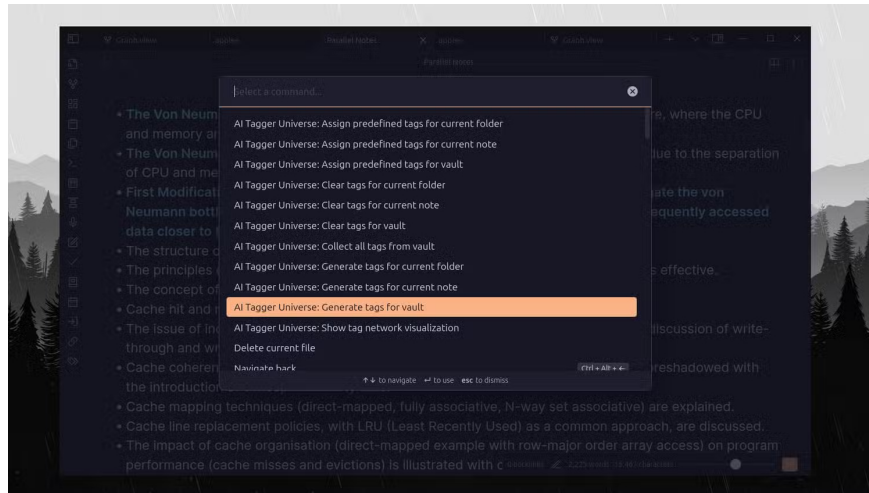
Select a command...

AI Tagger Universe: Assign predefined tags for current folder
AI Tagger Universe: Assign predefined tags for current note
AI Tagger Universe: Assign predefined tags for vault
AI Tagger Universe: Clear tags for current folder
AI Tagger Universe: Clear tags for current note
AI Tagger Universe: Clear tags for vault
AI Tagger Universe: Collect all tags from vault
AI Tagger Universe: Generate tags for current folder
AI Tagger Universe: Generate tags for current note
AI Tagger Universe: Generate tags for vault
AI Tagger Universe: Show tag network visualization
Delete current file
Navigate back Ctrl + Alt + ←
↑↓ to navigate ↵ to use esc to dismiss

• The Von Neum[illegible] re, where the CPU and memory ar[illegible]
• The Von Neum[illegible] due to the separation of CPU and me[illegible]
• First Modificati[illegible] gate the von Neumann bott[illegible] equently accessed data closer to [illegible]
• The structure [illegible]
• The principles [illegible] s effective.
• The concept of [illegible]
• Cache hit and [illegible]
• The issue of inc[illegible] discussion of write-through and wr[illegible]
• Cache coheren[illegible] preshadowed with the introduction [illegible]
• Cache mapping techniques (direct-mapped, fully associative, N-way set associative) are explained.
• Cache line replacement policies, with LRU (Least Recently Used) as a common approach, are discussed.
• The impact of cache organisation (direct-mapped example with row-major order array access) on program performance (cache misses and evictions) is illustrated with c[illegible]